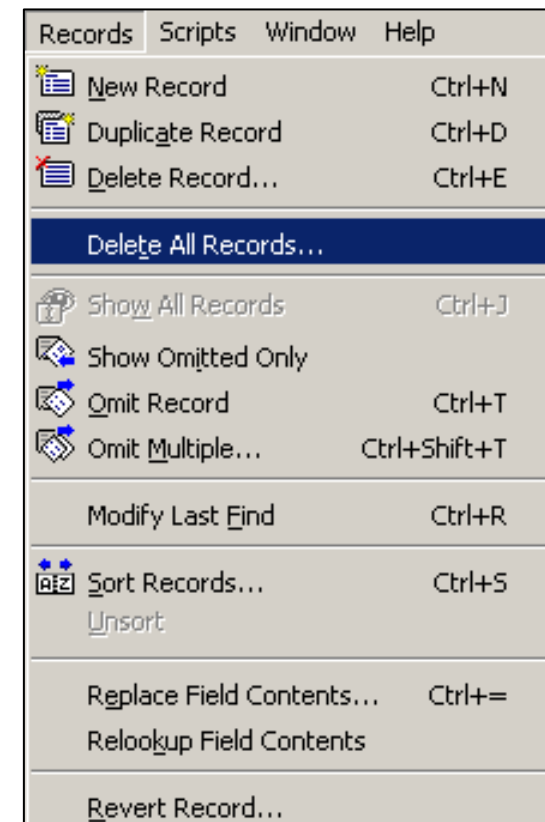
Records Scripts Window Help

New Record Ctrl+N
Duplicate Record Ctrl+D
Delete Record... Ctrl+E

Delete All Records...

Show All Records Ctrl+J
Show Omitted Only
Omit Record Ctrl+T
Omit Multiple... Ctrl+Shift+T

Modify Last Find Ctrl+R

Sort Records... Ctrl+S
Unsort

Replace Field Contents... Ctrl+=
Relookup Field Contents

Revert Record...